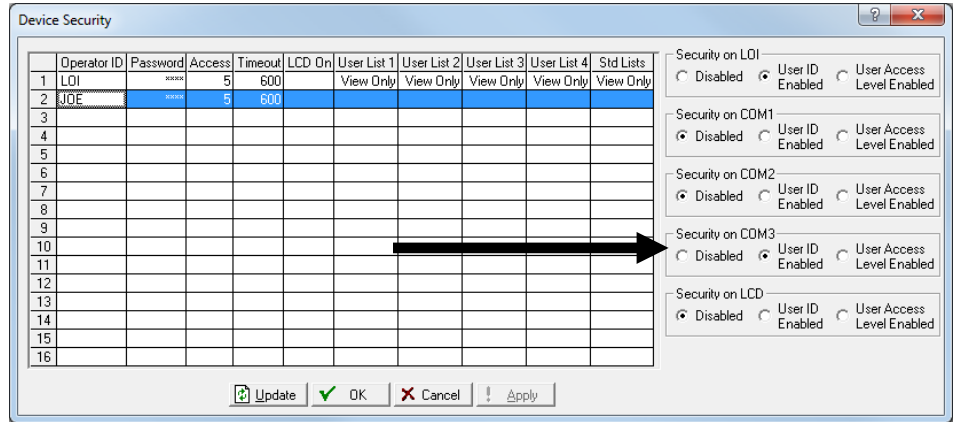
Device Security

?
X

| | Operator ID | Password | Access | Timeout | LCD On | User List 1 | User List 2 | User List 3 | User List 4 | Std Lists |
|---|---|---|---|---|---|---|---|---|---|---|
| 1 | LOI | **** | 5 | 600 | | View Only | View Only | View Only | View Only | View Only |
| 2 | JOE | **** | 5 | 600 | | | | | | |
| 3 | | | | | | | | | | |
| 4 | | | | | | | | | | |
| 5 | | | | | | | | | | |
| 6 | | | | | | | | | | |
| 7 | | | | | | | | | | |
| 8 | | | | | | | | | | |
| 9 | | | | | | | | | | |
| 10 | | | | | | | | | | |
| 11 | | | | | | | | | | |
| 12 | | | | | | | | | | |
| 13 | | | | | | | | | | |
| 14 | | | | | | | | | | |
| 15 | | | | | | | | | | |
| 16 | | | | | | | | | | |

Security on LOI
Disabled
User ID Enabled
User Access Level Enabled

Security on COM1
Disabled
User ID Enabled
User Access Level Enabled

Security on COM2
Disabled
User ID Enabled
User Access Level Enabled

Security on COM3
Disabled
User ID Enabled
User Access Level Enabled

Security on LCD
Disabled
User ID Enabled
User Access Level Enabled

Update
OK
Cancel
Apply